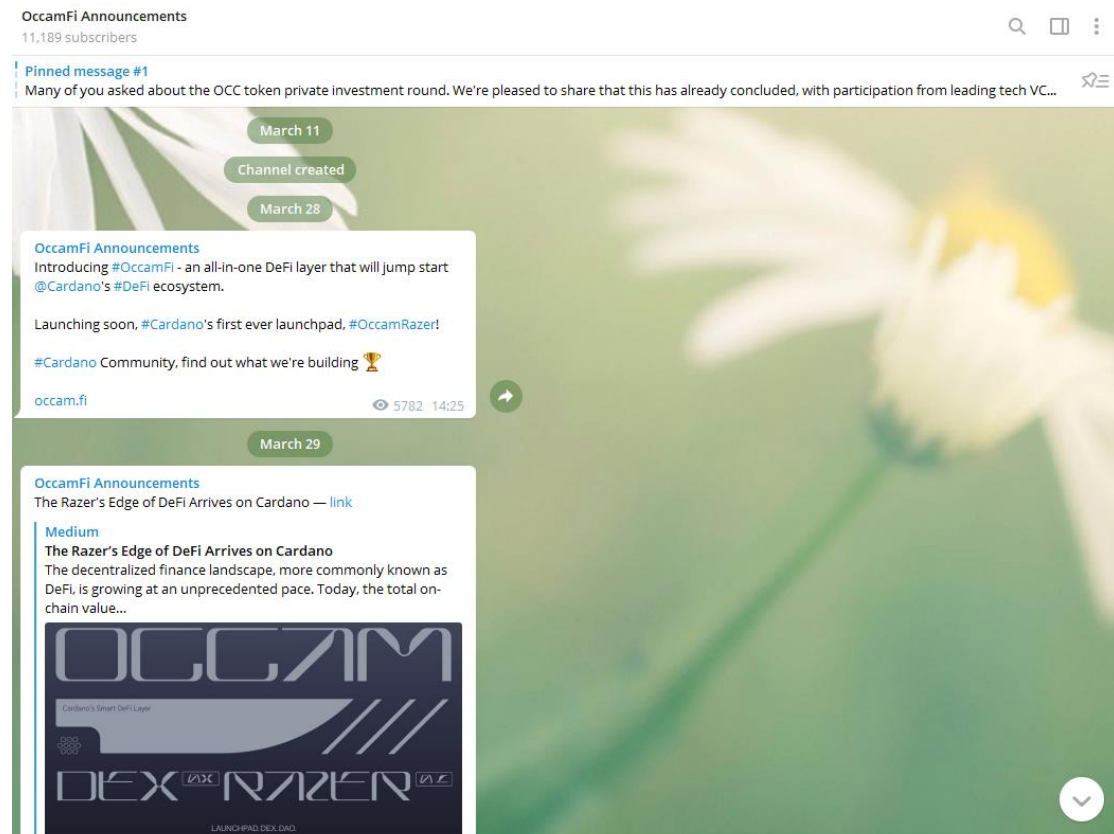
OccamFi Announcements
11,189 subscribers

Pinned message #1
Many of you asked about the OCC token private investment round. We're pleased to share that this has already concluded, with participation from leading tech VC...

March 11

Channel created

March 28

OccamFi Announcements
Introducing #OccamFi - an all-in-one DeFi layer that will jump start @Cardano's #DeFi ecosystem.

Launching soon, #Cardano's first ever launchpad, #OccamRazer!

#Cardano Community, find out what we're building 🏆

occam.fi

5782 14:25

March 29

OccamFi Announcements
The Razer's Edge of DeFi Arrives on Cardano — link

Medium
The Razer's Edge of DeFi Arrives on Cardano
The decentralized finance landscape, more commonly known as DeFi, is growing at an unprecedented pace. Today, the total on-chain value...

OCCAM

Cardano's Smart DeFi Layer

DEX RAZER

LAUNCHPAD. DEX. DAO.